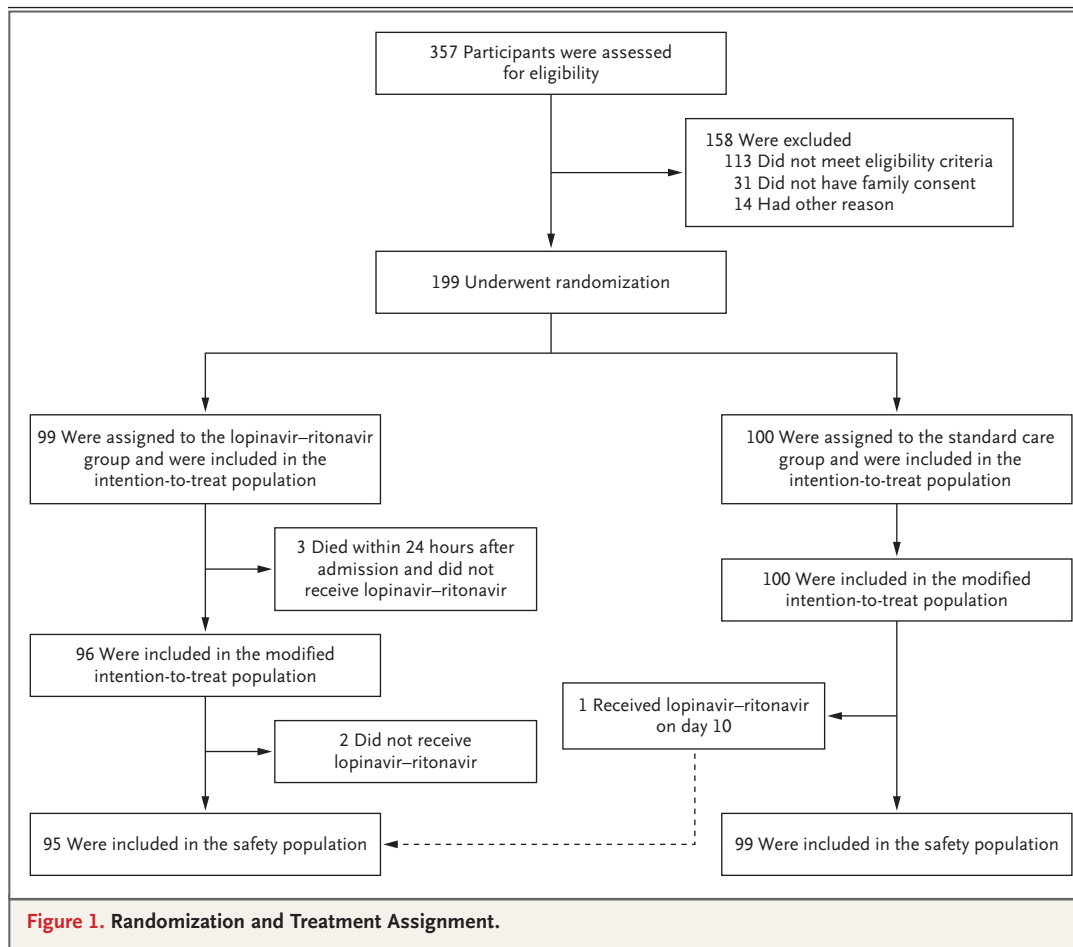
357 Participants were assessed for eligibility

158 Were excluded
113 Did not meet eligibility criteria
31 Did not have family consent
14 Had other reason

199 Underwent randomization

99 Were assigned to the lopinavir–ritonavir group and were included in the intention-to-treat population

100 Were assigned to the standard care group and were included in the intention-to-treat population

3 Died within 24 hours after admission and did not receive lopinavir–ritonavir

100 Were included in the modified intention-to-treat population

96 Were included in the modified intention-to-treat population

1 Received lopinavir–ritonavir on day 10

2 Did not receive lopinavir–ritonavir

95 Were included in the safety population

99 Were included in the safety population

Figure 1. Randomization and Treatment Assignment.